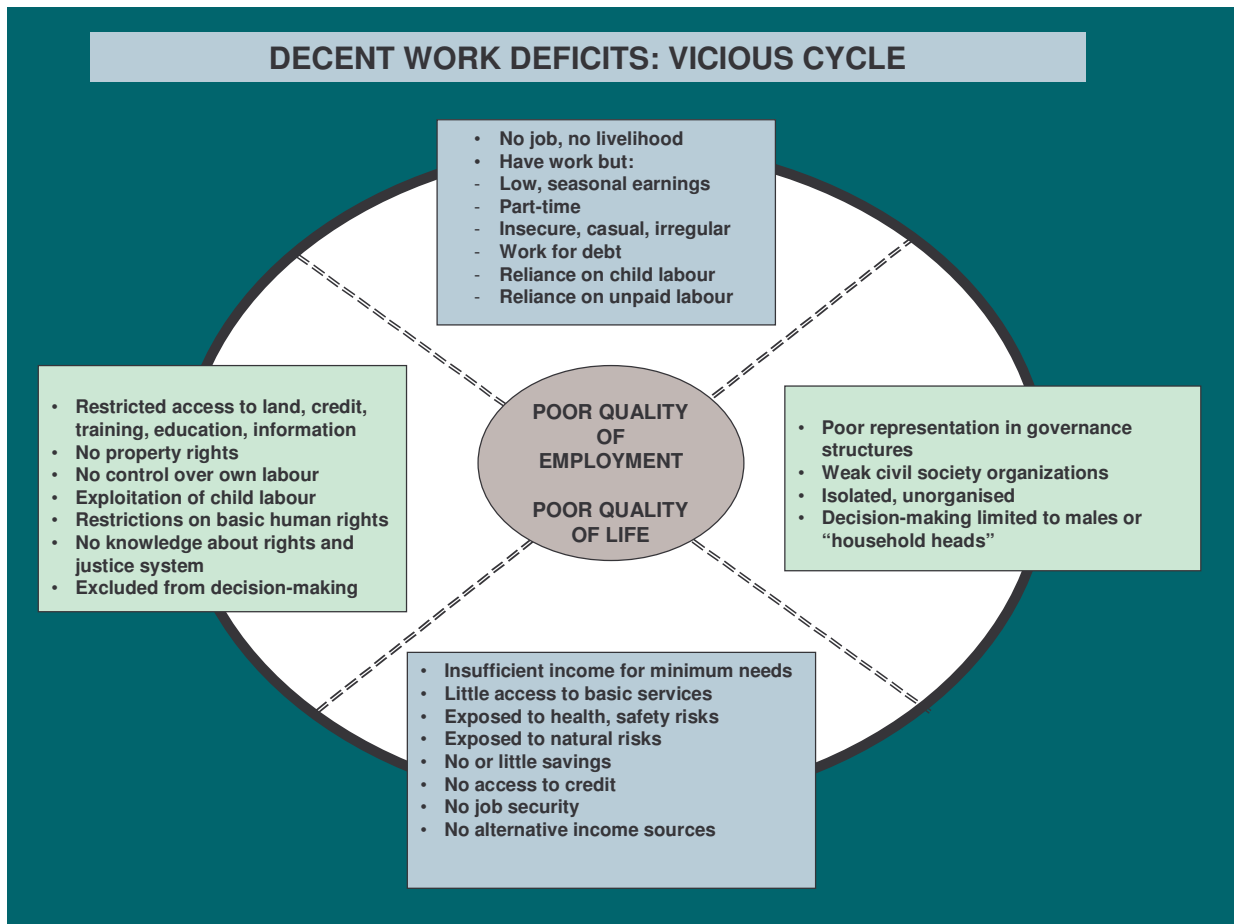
DECENT WORK DEFICITS: VICIOUS CYCLE

• No job, no livelihood
• Have work but:
- Low, seasonal earnings
- Part-time
- Insecure, casual, irregular
- Work for debt
- Reliance on child labour
- Reliance on unpaid labour

• Restricted access to land, credit, training, education, information
• No property rights
• No control over own labour
• Exploitation of child labour
• Restrictions on basic human rights
• No knowledge about rights and justice system
• Excluded from decision-making

POOR QUALITY OF EMPLOYMENT

POOR QUALITY OF LIFE

• Poor representation in governance structures
• Weak civil society organizations
• Isolated, unorganised
• Decision-making limited to males or "household heads"

• Insufficient income for minimum needs
• Little access to basic services
• Exposed to health, safety risks
• Exposed to natural risks
• No or little savings
• No access to credit
• No job security
• No alternative income sources